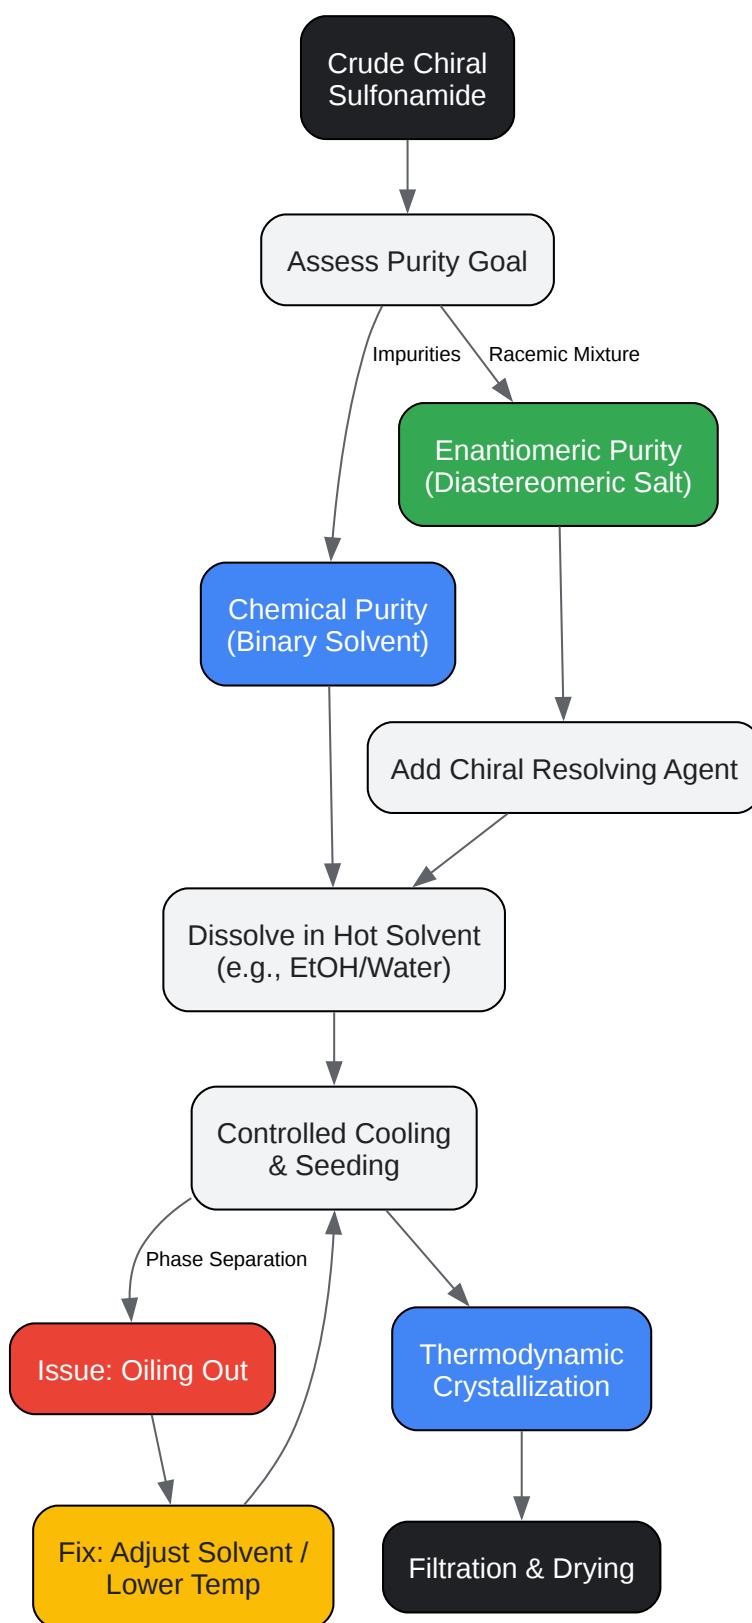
Crude Chiral Sulfonamide

Assess Purity Goal

Impurities

Racemic Mixture

Enantiomeric Purity (Diastereomeric Salt)

Chemical Purity (Binary Solvent)

Add Chiral Resolving Agent

Dissolve in Hot Solvent (e.g., EtOH/Water)

Controlled Cooling & Seeding

Phase Separation

Issue: Oiling Out

Thermodynamic Crystallization

Fix: Adjust Solvent / Lower Temp

Filtration & Drying